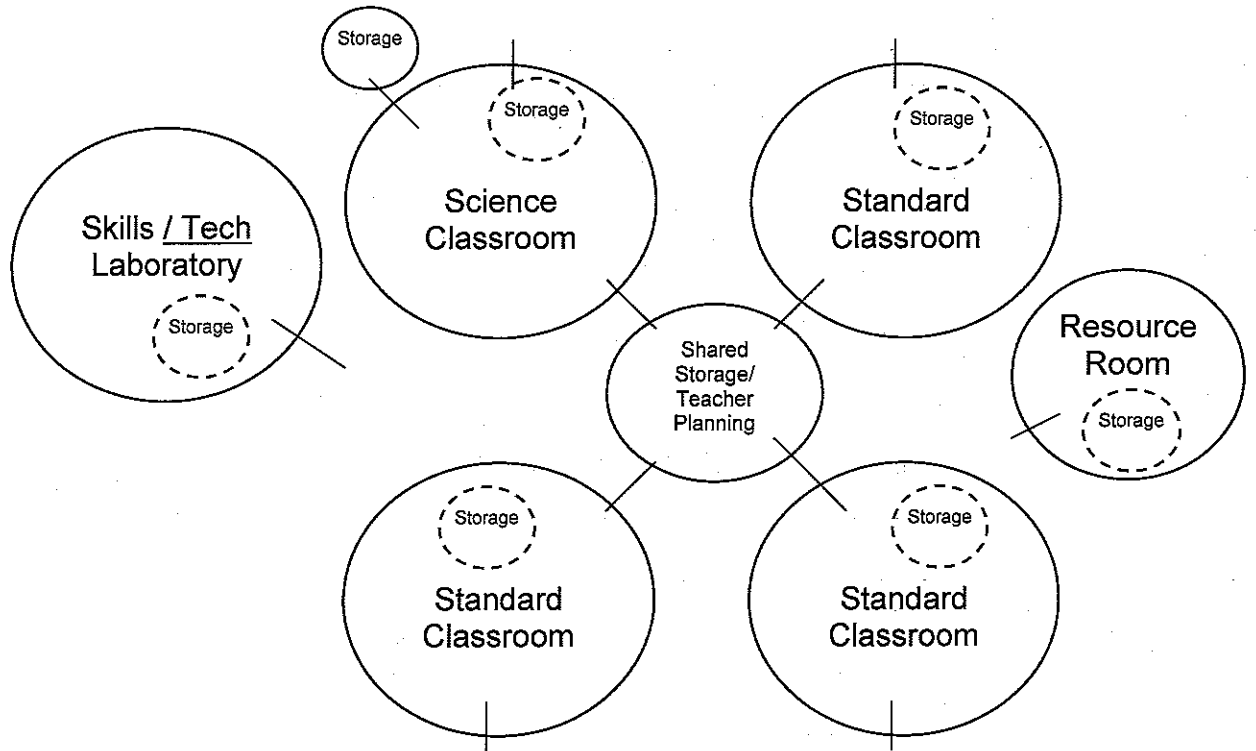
Storage

Storage

Storage

Skills / Tech Laboratory

Storage

Science Classroom

Standard Classroom

Resource Room

Storage

Shared Storage/ Teacher Planning

Storage

Storage

Standard Classroom

Standard Classroom